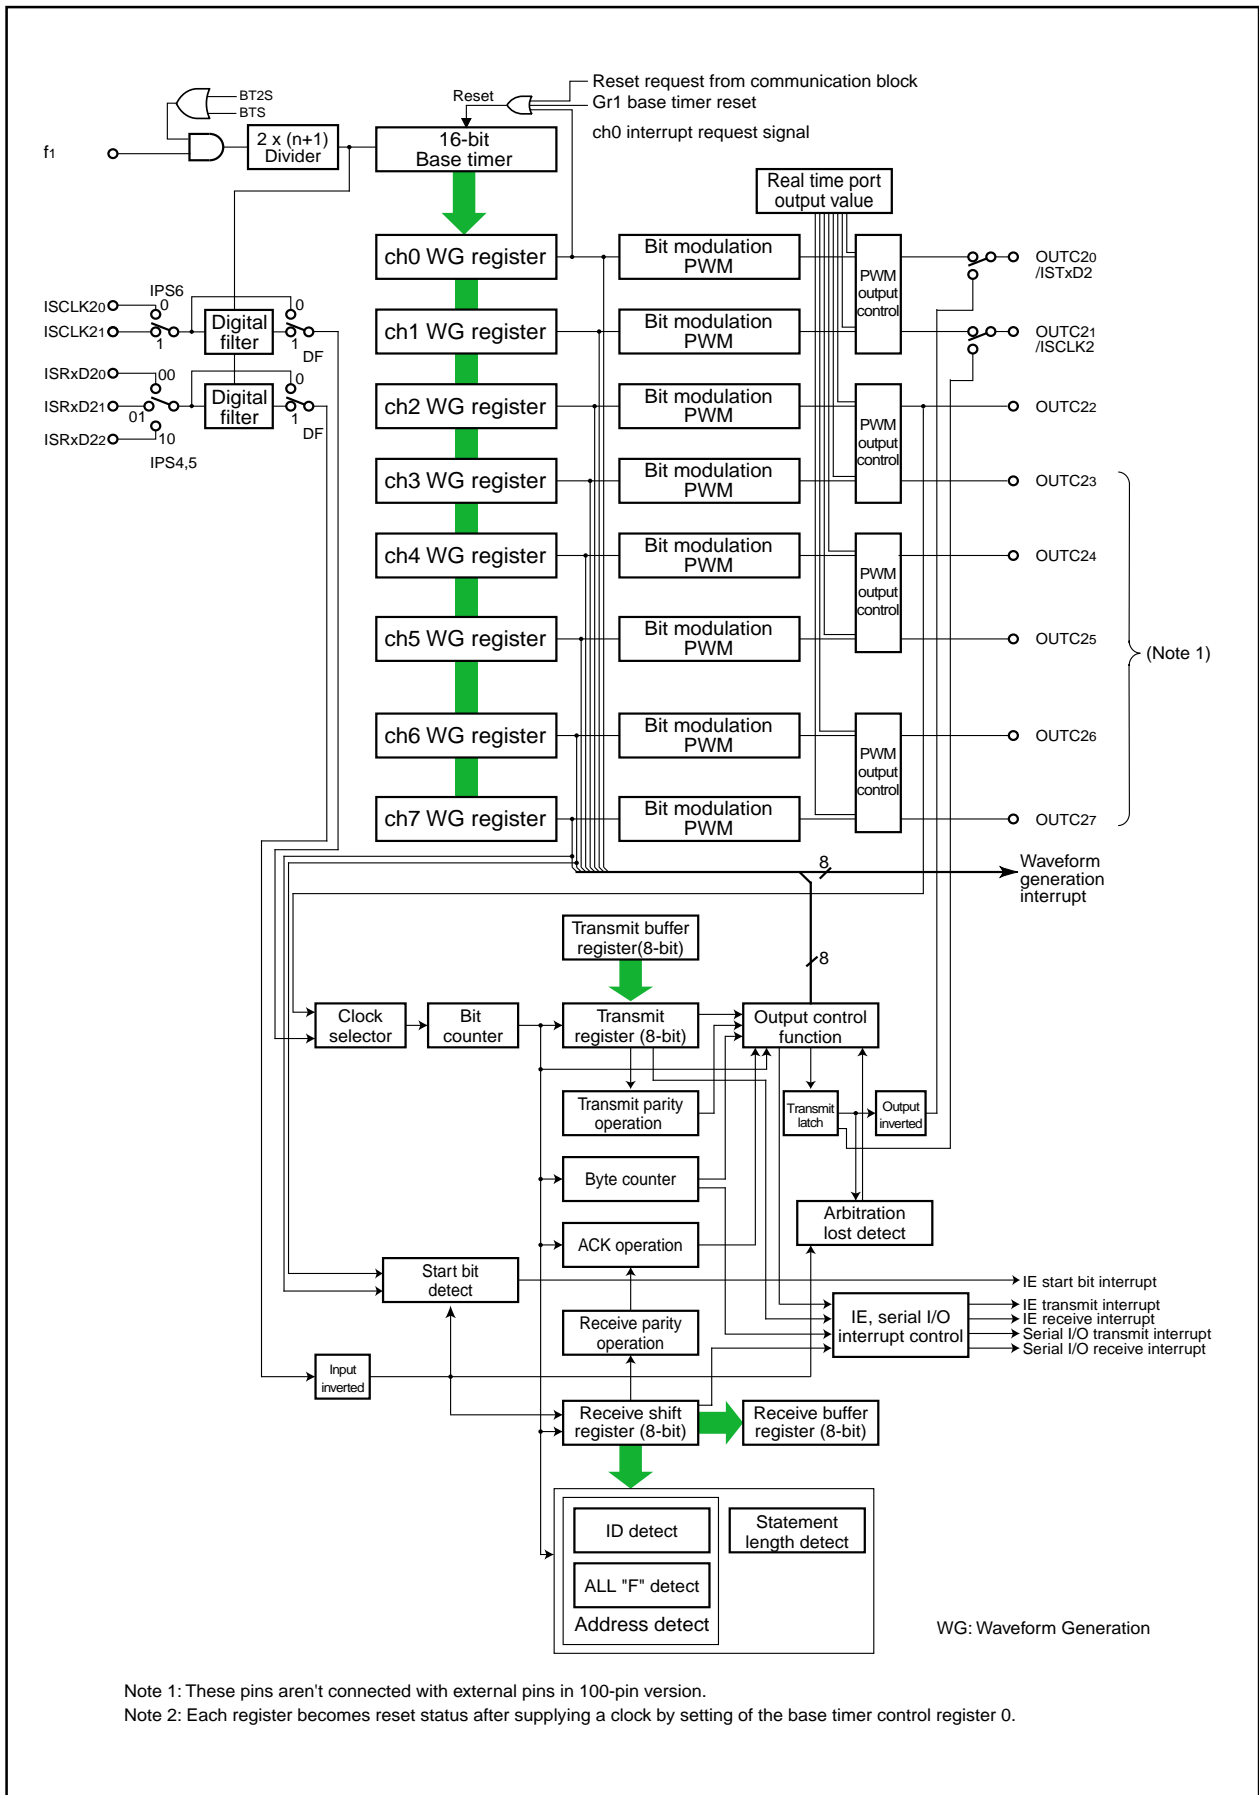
BT2S
BTS
Reset
Reset request from communication block
Gr1 base timer reset
ch0 interrupt request signal
f1
2 x (n+1) Divider
16-bit Base timer
Real time port output value
ch0 WG register
Bit modulation PWM
PWM output control
OUTC20 /ISTxD2
IPS6
ISCLK20
0
0
ISCLK21
1
Digital filter
1
DF
ch1 WG register
Bit modulation PWM
OUTC21 /ISCLK2
ISRxD20
00
0
ISRxD21
01
Digital filter
1
ISRxD22
10
DF
IPS4,5
ch2 WG register
Bit modulation PWM
PWM output control
OUTC22
ch3 WG register
Bit modulation PWM
OUTC23
ch4 WG register
Bit modulation PWM
PWM output control
OUTC24
ch5 WG register
Bit modulation PWM
OUTC25
(Note 1)
ch6 WG register
Bit modulation PWM
PWM output control
OUTC26
ch7 WG register
Bit modulation PWM
OUTC27
8
Waveform generation interrupt
Transmit buffer register(8-bit)
8
Clock selector
Bit counter
Transmit register (8-bit)
Output control function
Transmit parity operation
Transmit latch
Output inverted
Byte counter
Arbitration lost detect
ACK operation
Start bit detect
IE start bit interrupt
IE, serial I/O interrupt control
IE transmit interrupt
IE receive interrupt
Serial I/O transmit interrupt
Serial I/O receive interrupt
Receive parity operation
Input inverted
Receive shift register (8-bit)
Receive buffer register (8-bit)
ID detect
Statement length detect
ALL "F" detect
Address detect
WG: Waveform Generation

Note 1: These pins aren't connected with external pins in 100-pin version.
Note 2: Each register becomes reset status after supplying a clock by setting of the base timer control register 0.